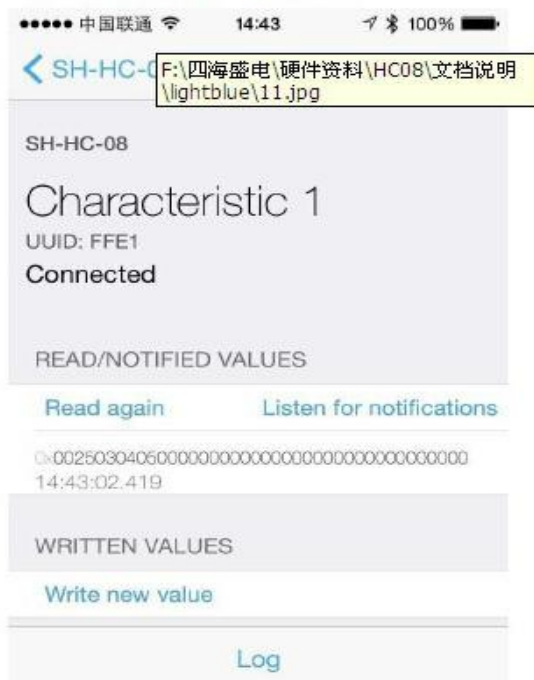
••••• 中国联通 14:43 100%

< SH-HC-0 F:\四海盛电\硬件资料\HC08\文档说明\lightblue\11.jpg

SH-HC-08

Characteristic 1
UUID: FFE1
Connected

READ/NOTIFIED VALUES

Read again Listen for notifications

0x00250304050000000000000000000000000000
14:43:02.419

WRITTEN VALUES

Write new value

Log